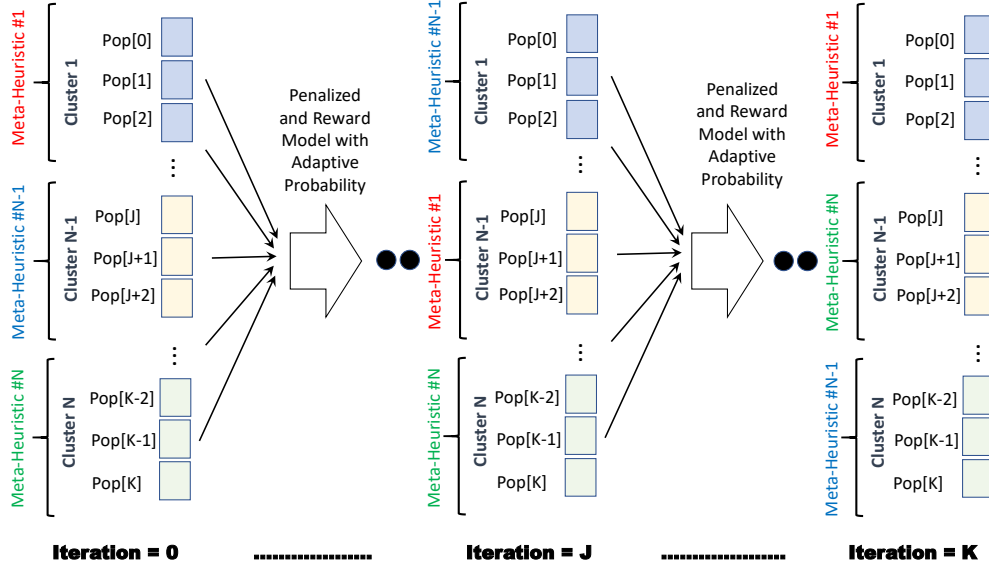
Meta-Heuristic #1
Cluster 1
Pop[0]
Pop[1]
Pop[2]
⋮
Meta-Heuristic #N-1
Cluster N-1
Pop[J]
Pop[J+1]
Pop[J+2]
⋮
Meta-Heuristic #N
Cluster N
Pop[K-2]
Pop[K-1]
Pop[K]

Penalized and Reward Model with Adaptive Probability

Meta-Heuristic #N-1
Cluster 1
Pop[0]
Pop[1]
Pop[2]
⋮
Meta-Heuristic #1
Cluster N-1
Pop[J]
Pop[J+1]
Pop[J+2]
⋮
Meta-Heuristic #N
Cluster N
Pop[K-2]
Pop[K-1]
Pop[K]

Penalized and Reward Model with Adaptive Probability

Meta-Heuristic #1
Cluster 1
Pop[0]
Pop[1]
Pop[2]
⋮
Meta-Heuristic #N
Cluster N-1
Pop[J]
Pop[J+1]
Pop[J+2]
⋮
Meta-Heuristic #N-1
Cluster N
Pop[K-2]
Pop[K-1]
Pop[K]

Iteration = 0 .................... Iteration = J .................... Iteration = K